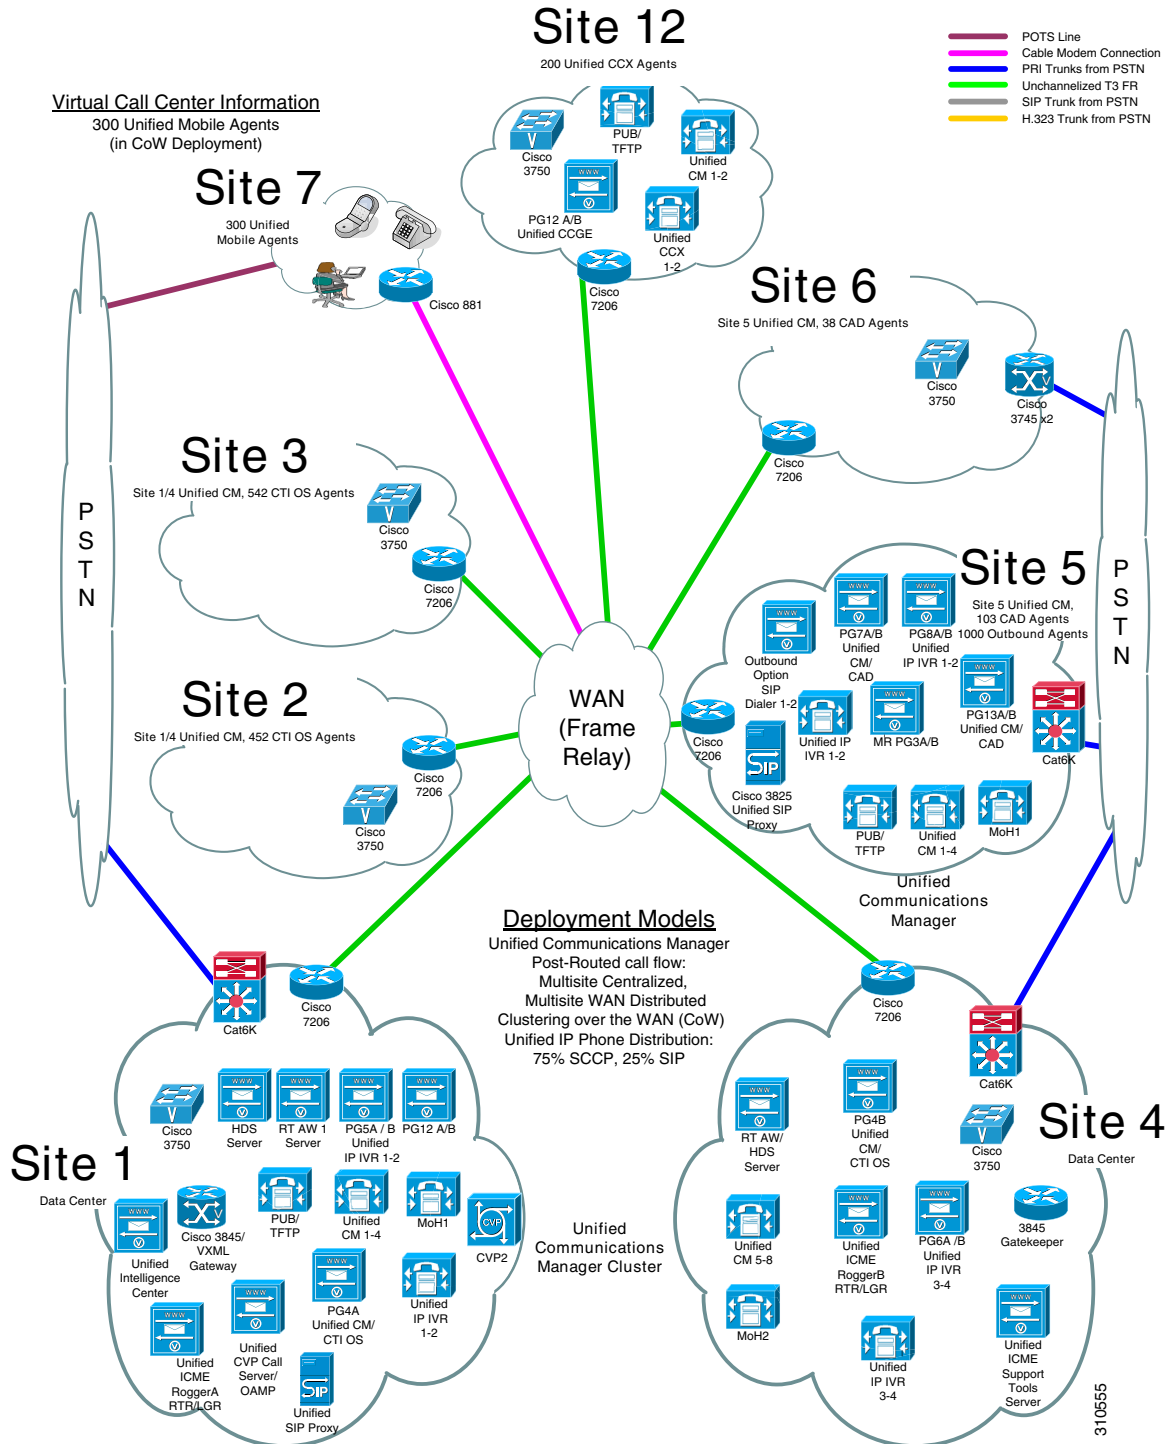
Site 12
200 Unified CCX Agents

POTS Line
Cable Modem Connection
PRI Trunks from PSTN
Unchannelized T3 FR
SIP Trunk from PSTN
H.323 Trunk from PSTN

Virtual Call Center Information
300 Unified Mobile Agents
(in CoW Deployment)

Cisco 3750
PUB/ TFTP
Unified CM 1-2
PG12 A/B Unified CCGE
Unified CCX 1-2
Cisco 7206

Site 7
300 Unified Mobile Agents
Cisco 881

Site 6
Site 5 Unified CM, 38 CAD Agents
Cisco 3750
Cisco 3745 x2
Cisco 7206

P S T N

Site 3
Site 1/4 Unified CM, 542 CTI OS Agents
Cisco 3750
Cisco 7206

Site 5
Site 5 Unified CM, 103 CAD Agents 1000 Outbound Agents
Outbound Option SIP Dialer 1-2
PG7A/B Unified CM/ CAD
PG8A/B Unified IP IVR 1-2
PG13A/B Unified CM/ CAD
Cat6K
Cisco 7206
Unified IP IVR 1-2
MR PG3A/B
Cisco 3825 Unified SIP Proxy
PUB/ TFTP
Unified CM 1-4
MoH1
Unified Communications Manager

P S T N

Site 2
Site 1/4 Unified CM, 452 CTI OS Agents
Cisco 7206
Cisco 3750

WAN (Frame Relay)

Deployment Models
Unified Communications Manager
Post-Routed call flow:
Multisite Centralized,
Multisite WAN Distributed
Clustering over the WAN (CoW)
Unified IP Phone Distribution:
75% SCCP, 25% SIP

Cat6K
Cisco 7206
Cisco 3750
HDS Server
RT AW 1 Server
PG5A / B Unified IP IVR 1-2
PG12 A/B
Site 1
Data Center
Unified Intelligence Center
Cisco 3845/ VXML Gateway
PUB/ TFTP
Unified CM 1-4
MoH1
CVP
CVP2
Unified ICME RoggerA RTR/LGR
Unified CVP Call Server/ OAMP
PG4A Unified CM/ CTI OS
Unified IP IVR 1-2
Unified SIP Proxy

Unified Communications Manager Cluster

Cisco 7206
Cat6K
Site 4
Data Center
RT AW/ HDS Server
PG4B Unified CM/ CTI OS
Cisco 3750
3845 Gatekeeper
Unified CM 5-8
Unified ICME RoggerB RTR/LGR
PG6A /B Unified IP IVR 3-4
MoH2
Unified IP IVR 3-4
Unified ICME Support Tools Server
310555